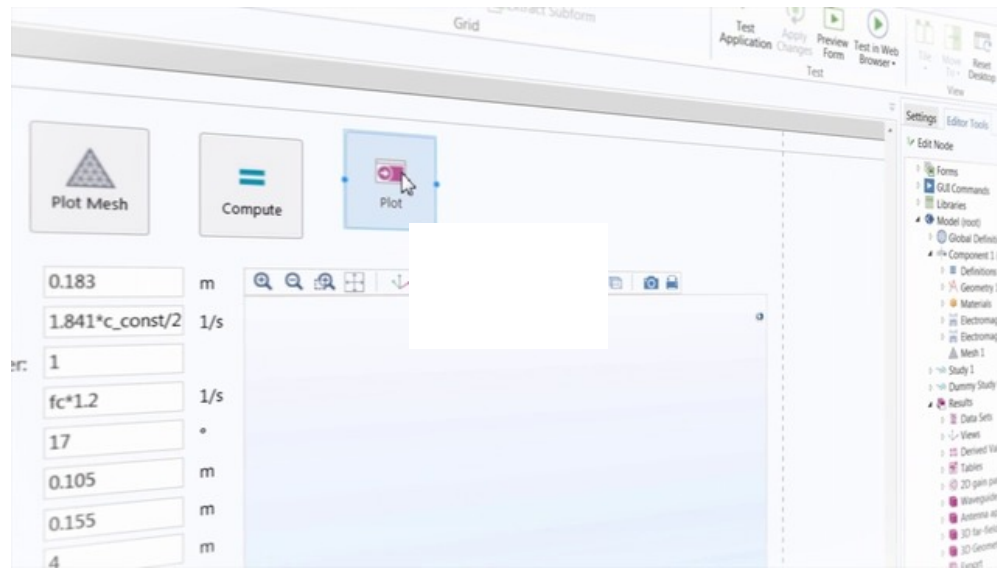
Grid

Extract Subform

Test Application

Apply Changes

Preview Form

Test in Web Browser

Test

Tile

Move To

Reset Desktop

View

Plot Mesh

Compute

Plot

0.183 m

1.841*c_const/2 1/s

er: 1

fc*1.2 1/s

17 °

0.105 m

0.155 m

4 m

Settings Editor Tools

Edit Node

Forms

GUI Commands

Libraries

Model (root)

Global Definiti

Component 1

Definitions

Geometry

Materials

Electromag

Electromag

Mesh 1

Study 1

Dummy Study

Results

Data Sets

Views

Derived Va

Tables

2D gain p

Waveguide

Antenna a

3D far-field

3D Geomet

Export